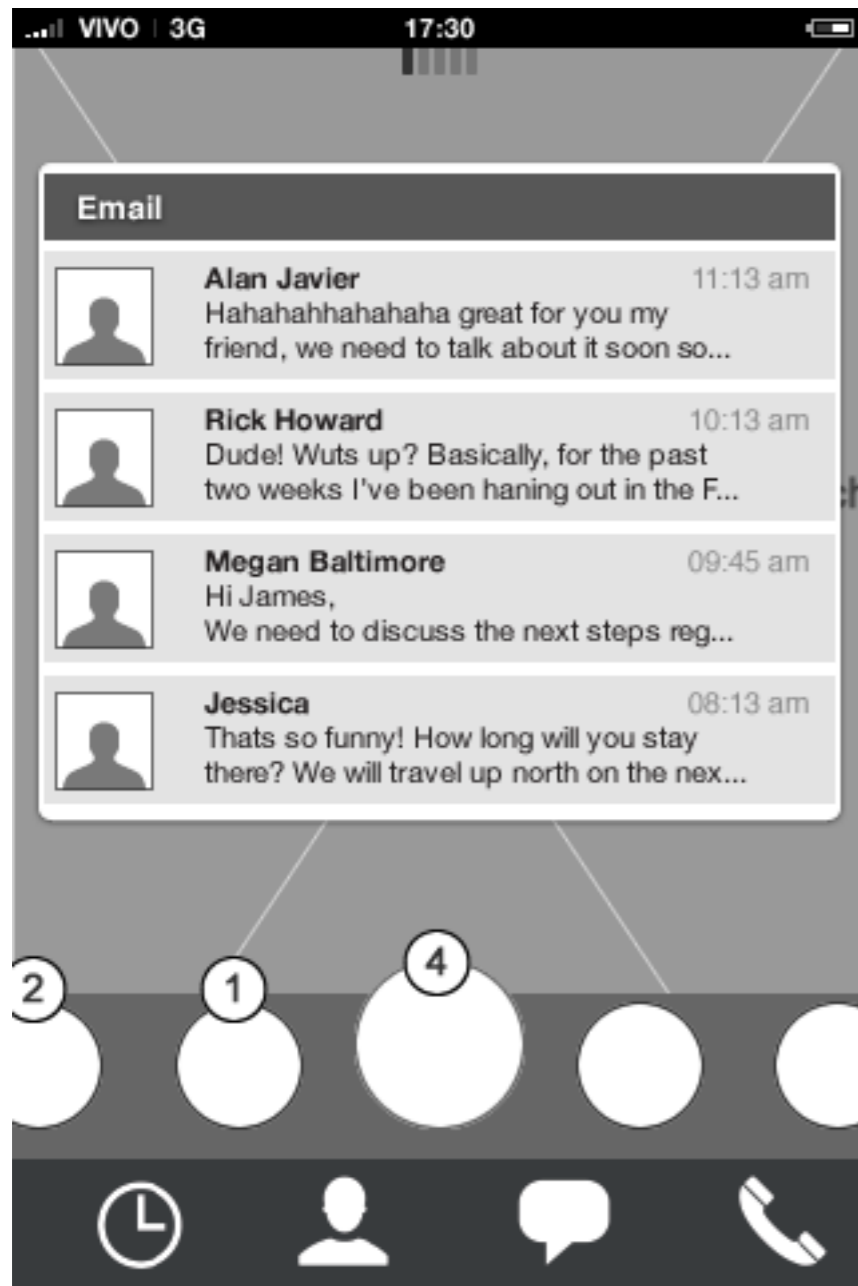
VIVO | 3G 17:30

Email

Alan Javier 11:13 am
Hahahahhahahaha great for you my friend, we need to talk about it soon so...

Rick Howard 10:13 am
Dude! Wuts up? Basically, for the past two weeks I've been haning out in the F...

Megan Baltimore 09:45 am
Hi James,
We need to discuss the next steps reg...

Jessica 08:13 am
Thats so funny! How long will you stay there? We will travel up north on the nex...

2
1
4